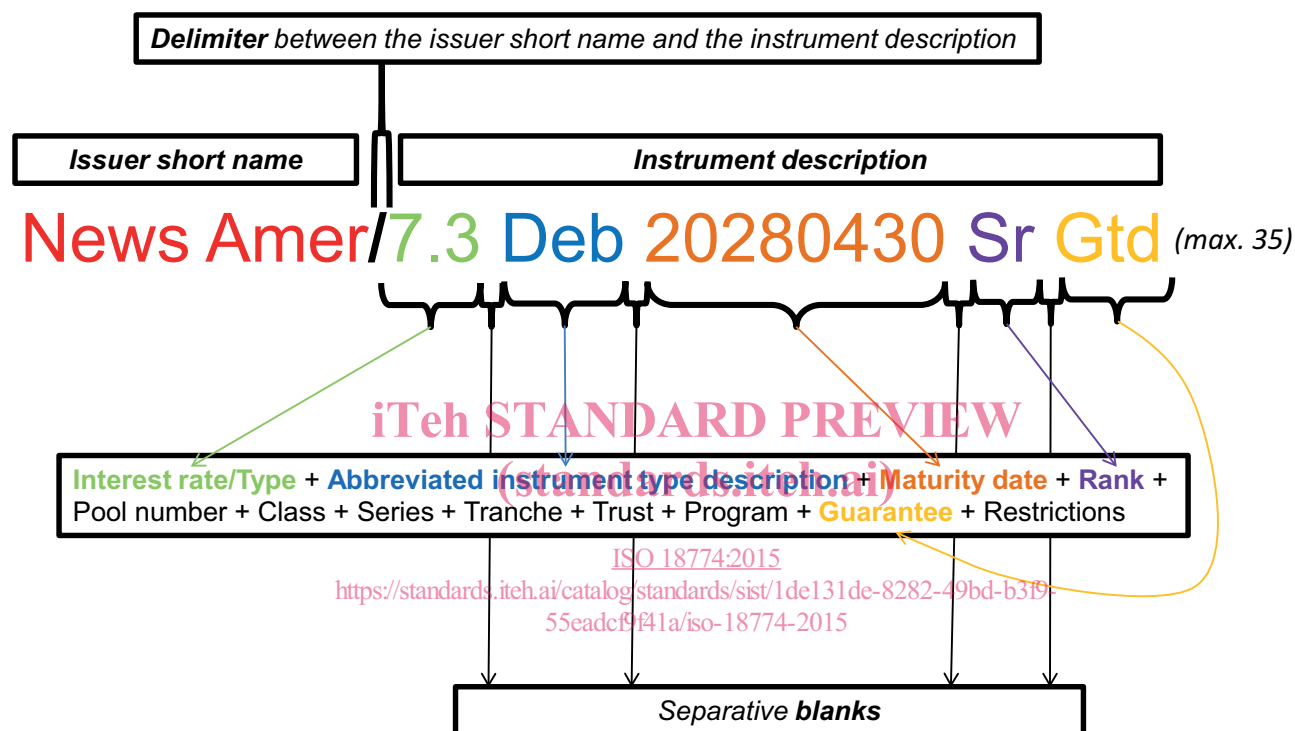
**Delimiter** between the issuer short name and the instrument description

Issuer short name

Instrument description

News Amer/7.3 Deb 20280430 Sr Gtd (max. 35)

iTeh STANDARD PREVIEW
(standards.iteh.ai)

Interest rate/Type + Abbreviated instrument type description + Maturity date + Rank + Pool number + Class + Series + Tranche + Trust + Program + Guarantee + Restrictions

ISO 18774:2015
https://standards.iteh.ai/catalog/standards/sist/1de131de-8282-49bd-b3f9-55eadcf9f41a/iso-18774-2015

Separative **blanks**